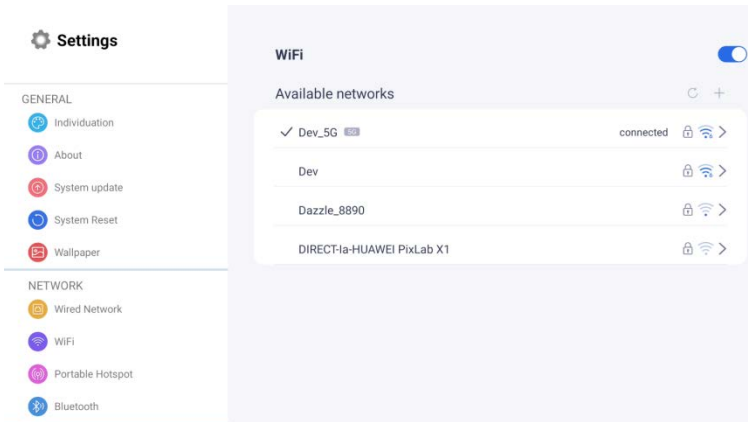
Settings

GENERAL
Individuation
About
System update
System Reset
Wallpaper

NETWORK
Wired Network
WiFi
Portable Hotspot
Bluetooth

WiFi

Available networks

✓ Dev_5G 5G connected
Dev
Dazzle_8890
DIRECT-la-HUAWEI PixLab X1